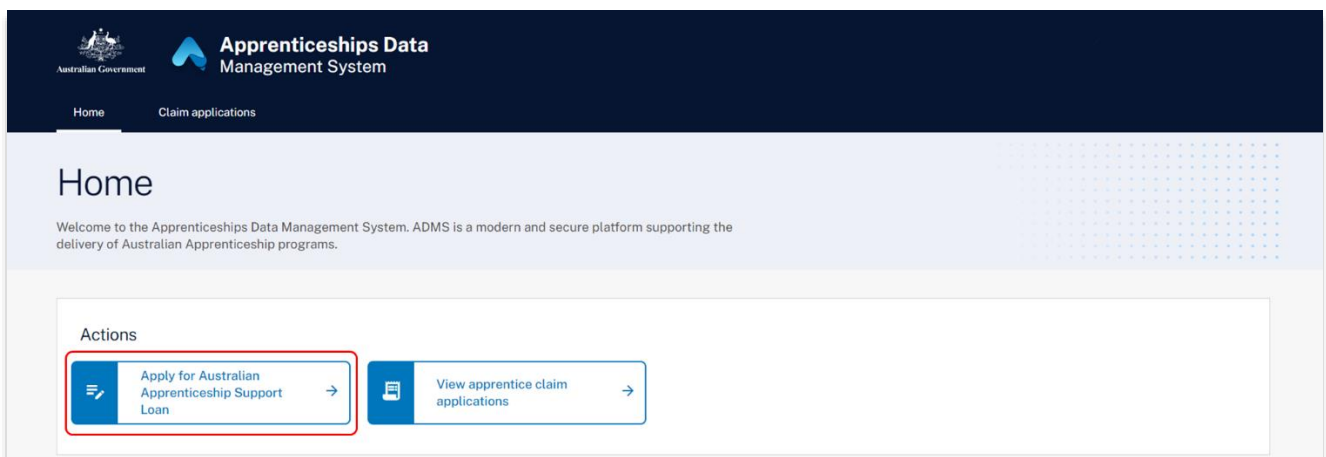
Australian Government

Apprenticeships Data
Management System

Home

Claim applications

Home

Welcome to the Apprenticeships Data Management System. ADMS is a modern and secure platform supporting the delivery of Australian Apprenticeship programs.

Actions

Apply for Australian Apprenticeship Support Loan →

View apprentice claim applications →